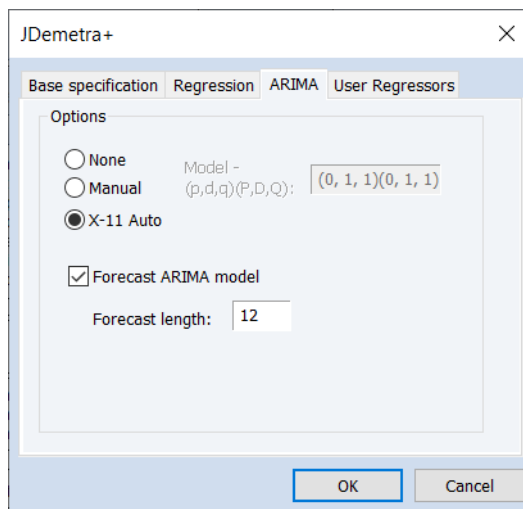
JDemetra+
×

Base specification | Regression | ARIMA | User Regressors

Options

None
Manual
X-11 Auto

Model - (p,d,q)(P,D,Q):
(0, 1, 1)(0, 1, 1)

Forecast ARIMA model

Forecast length: 12

OK
Cancel